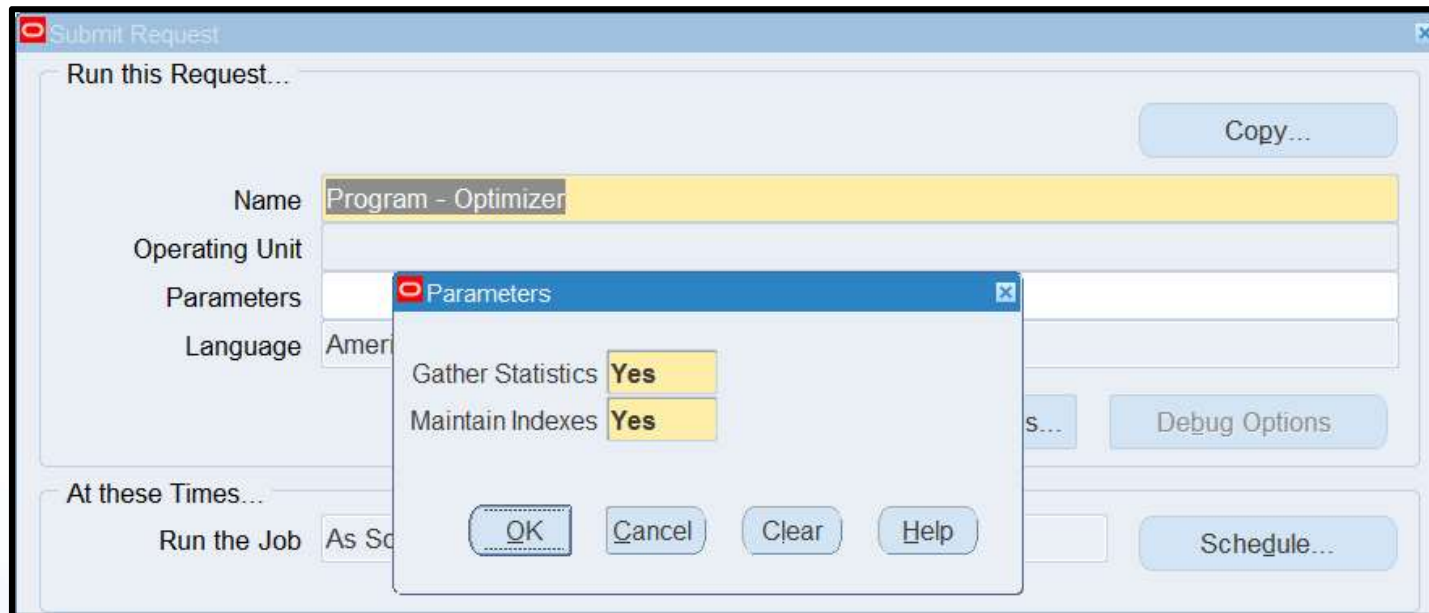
Submit Request

Run this Request...

Copy...

Name Program - Optimizer

Operating Unit

Parameters

Language Ameri

s...

Debug Options

At these Times...

Run the Job As So

Schedule...

Parameters

Gather Statistics Yes

Maintain Indexes Yes

OK Cancel Clear Help